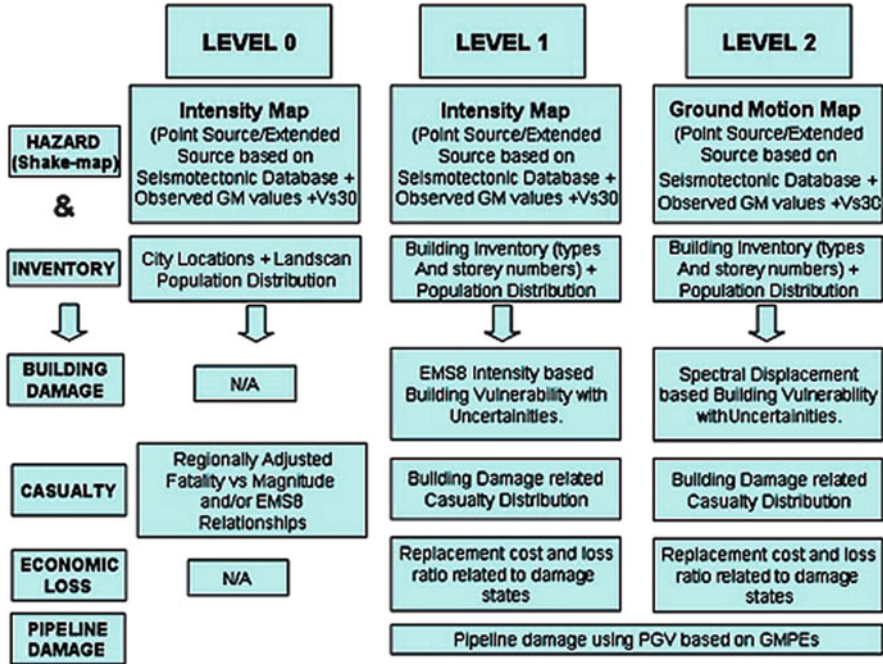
LEVEL 0

LEVEL 1

LEVEL 2

HAZARD (Shake-map)

&

Intensity Map (Point Source/Extended Source based on Seismotectonic Database + Observed GM values +Vs30

Intensity Map (Point Source/Extended Source based on Seismotectonic Database + Observed GM values +Vs30

Ground Motion Map (Point Source/Extended Source based on Seismotectonic Database + Observed GM values +Vs30

INVENTORY

City Locations + Landscan Population Distribution

Building Inventory (types And storey numbers) + Population Distribution

Building Inventory (types And storey numbers) + Population Distribution

BUILDING DAMAGE

N/A

EMS8 Intensity based Building Vulnerability with Uncertainities.

Spectral Displacement based Building Vulnerability with Uncertainities.

CASUALTY

Regionally Adjusted Fatality vs Magnitude and/or EMS8 Relationships

Building Damage related Casualty Distribution

Building Damage related Casualty Distribution

ECONOMIC LOSS

N/A

Replacement cost and loss ratio related to damage states

Replacement cost and loss ratio related to damage states

PIPELINE DAMAGE

Pipeline damage using PGV based on GMPEs